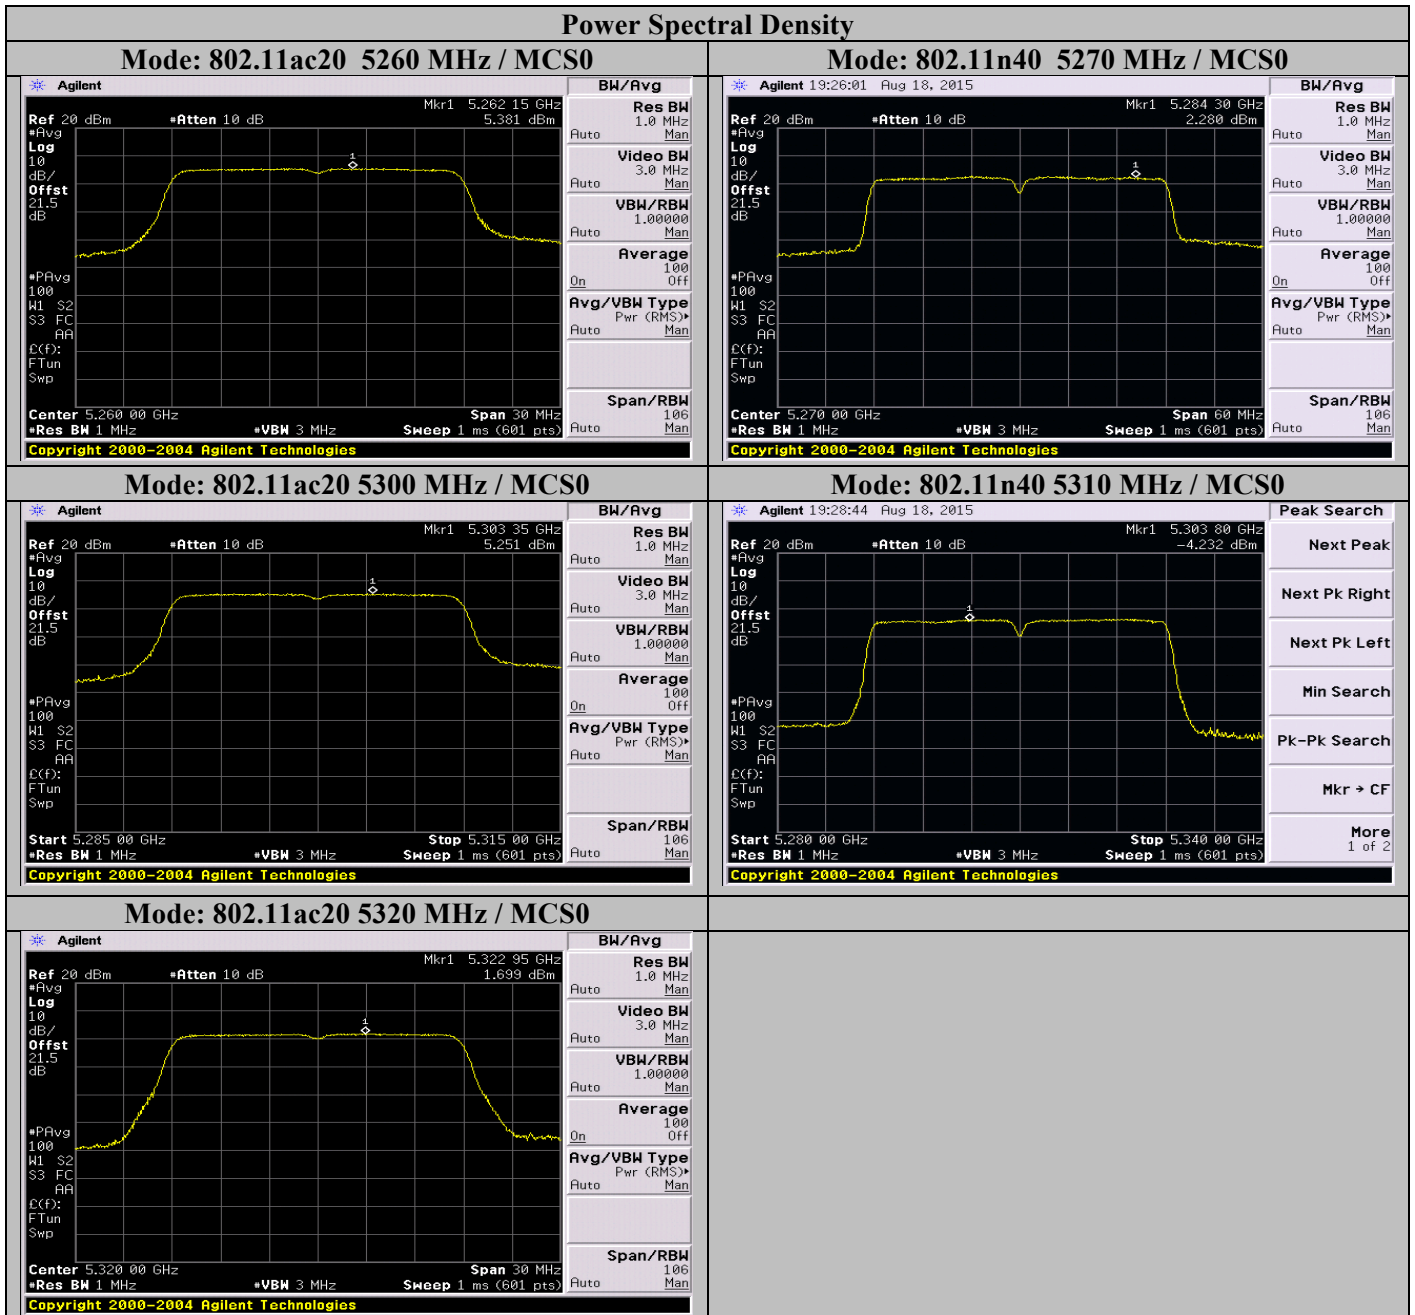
Power Spectral Density

Mode: 802.11ac20 5260 MHz / MCS0

Agilent

Mkr1 5.262 15 GHz
Ref 20 dBm #Atten 10 dB 5.381 dBm
#Avg
Log
10
dB/
Offst
21.5
dB

#PAvg
100
W1 S2
S3 FC
AA
£(f):
FTun
Swp

1

Center 5.260 00 GHz Span 30 MHz
#Res BW 1 MHz #VBW 3 MHz Sweep 1 ms (601 pts)

BW/Avg
Res BW
1.0 MHz
Auto Man
Video BW
3.0 MHz
Auto Man
VBW/RBW
1.00000
Auto Man
Average
100
On Off
Avg/VBW Type
Pwr (RMS)
Auto Man
Span/RBW
106
Auto Man

Copyright 2000-2004 Agilent Technologies

Mode: 802.11n40 5270 MHz / MCS0

Agilent 19:26:01 Aug 18, 2015

Mkr1 5.284 30 GHz
Ref 20 dBm #Atten 10 dB 2.280 dBm
#Avg
Log
10
dB/
Offst
21.5
dB

#PAvg
100
W1 S2
S3 FC
AA
£(f):
FTun
Swp

1

Center 5.270 00 GHz Span 60 MHz
#Res BW 1 MHz #VBW 3 MHz Sweep 1 ms (601 pts)

BW/Avg
Res BW
1.0 MHz
Auto Man
Video BW
3.0 MHz
Auto Man
VBW/RBW
1.00000
Auto Man
Average
100
On Off
Avg/VBW Type
Pwr (RMS)
Auto Man
Span/RBW
106
Auto Man

Copyright 2000-2004 Agilent Technologies

Mode: 802.11ac20 5300 MHz / MCS0

Agilent

Mkr1 5.303 35 GHz
Ref 20 dBm #Atten 10 dB 5.251 dBm
#Avg
Log
10
dB/
Offst
21.5
dB

#PAvg
100
W1 S2
S3 FC
AA
£(f):
FTun
Swp

1

Start 5.285 00 GHz Stop 5.315 00 GHz
#Res BW 1 MHz #VBW 3 MHz Sweep 1 ms (601 pts)

BW/Avg
Res BW
1.0 MHz
Auto Man
Video BW
3.0 MHz
Auto Man
VBW/RBW
1.00000
Auto Man
Average
100
On Off
Avg/VBW Type
Pwr (RMS)
Auto Man
Span/RBW
106
Auto Man

Copyright 2000-2004 Agilent Technologies

Mode: 802.11n40 5310 MHz / MCS0

Agilent 19:28:44 Aug 18, 2015

Mkr1 5.303 80 GHz
Ref 20 dBm #Atten 10 dB -4.232 dBm
#Avg
Log
10
dB/
Offst
21.5
dB

#PAvg
100
W1 S2
S3 FC
AA
£(f):
FTun
Swp

1

Start 5.280 00 GHz Stop 5.340 00 GHz
#Res BW 1 MHz #VBW 3 MHz Sweep 1 ms (601 pts)

Peak Search
Next Peak
Next Pk Right
Next Pk Left
Min Search
Pk-Pk Search
Mkr → CF
More
1 of 2

Copyright 2000-2004 Agilent Technologies

Mode: 802.11ac20 5320 MHz / MCS0

Agilent

Mkr1 5.322 95 GHz
Ref 20 dBm #Atten 10 dB 1.699 dBm
#Avg
Log
10
dB/
Offst
21.5
dB

#PAvg
100
W1 S2
S3 FC
AA
£(f):
FTun
Swp

1

Center 5.320 00 GHz Span 30 MHz
#Res BW 1 MHz #VBW 3 MHz Sweep 1 ms (601 pts)

BW/Avg
Res BW
1.0 MHz
Auto Man
Video BW
3.0 MHz
Auto Man
VBW/RBW
1.00000
Auto Man
Average
100
On Off
Avg/VBW Type
Pwr (RMS)
Auto Man
Span/RBW
106
Auto Man

Copyright 2000-2004 Agilent Technologies